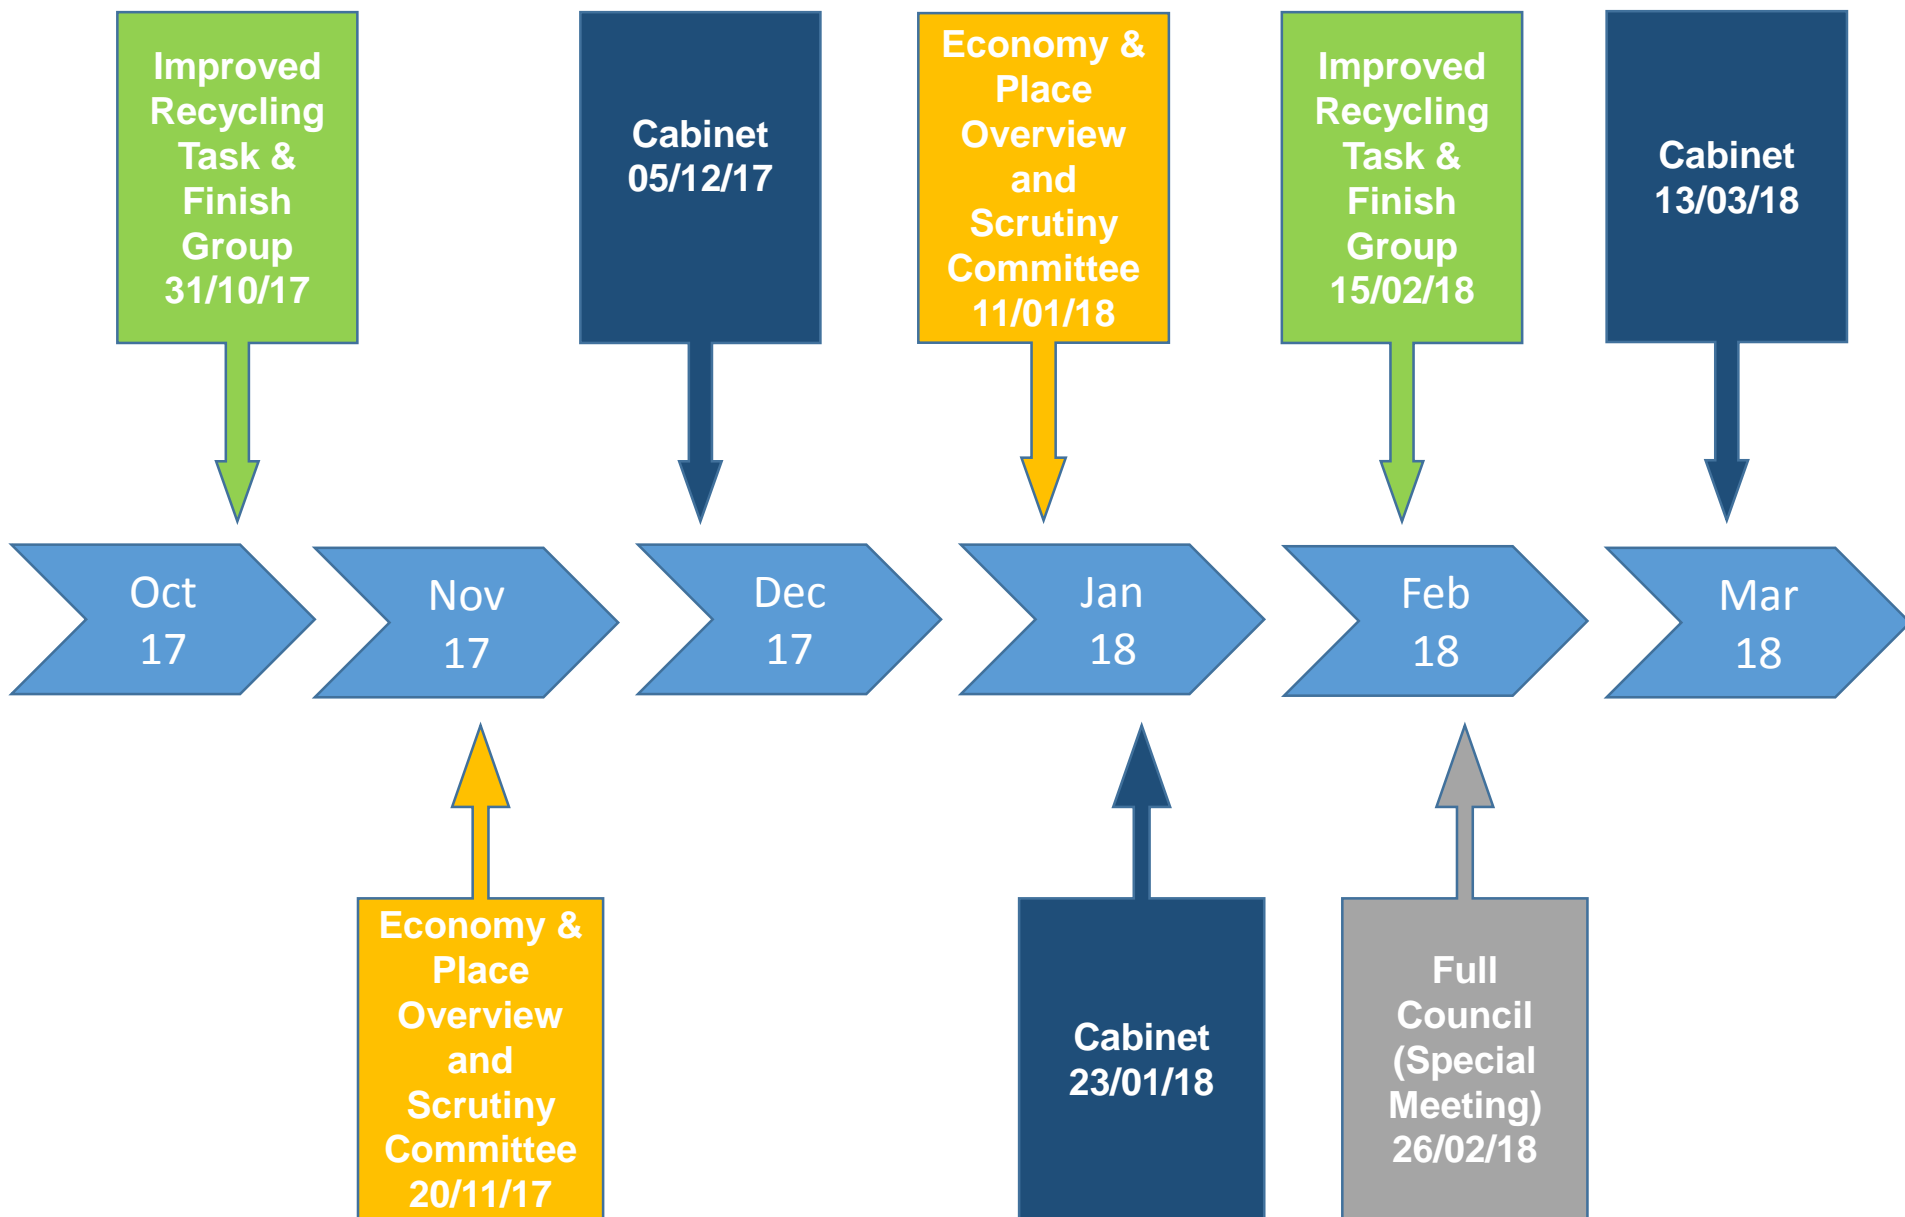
Improved Recycling Task & Finish Group 31/10/17

Cabinet 05/12/17

Economy & Place Overview and Scrutiny Committee 11/01/18

Improved Recycling Task & Finish Group 15/02/18

Cabinet 13/03/18

Oct 17

Nov 17

Dec 17

Jan 18

Feb 18

Mar 18

Economy & Place Overview and Scrutiny Committee 20/11/17

Cabinet 23/01/18

Full Council (Special Meeting) 26/02/18